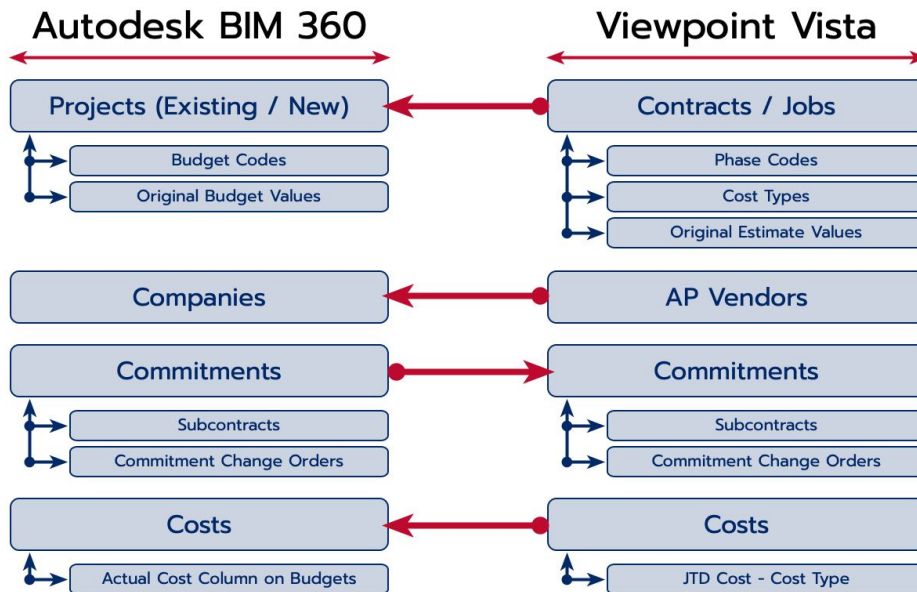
Autodesk BIM 360

Projects (Existing / New)

Budget Codes

Original Budget Values

Companies

Commitments

Subcontracts

Commitment Change Orders

Costs

Actual Cost Column on Budgets

Viewpoint Vista

Contracts / Jobs

Phase Codes

Cost Types

Original Estimate Values

AP Vendors

Commitments

Subcontracts

Commitment Change Orders

Costs

JTD Cost - Cost Type